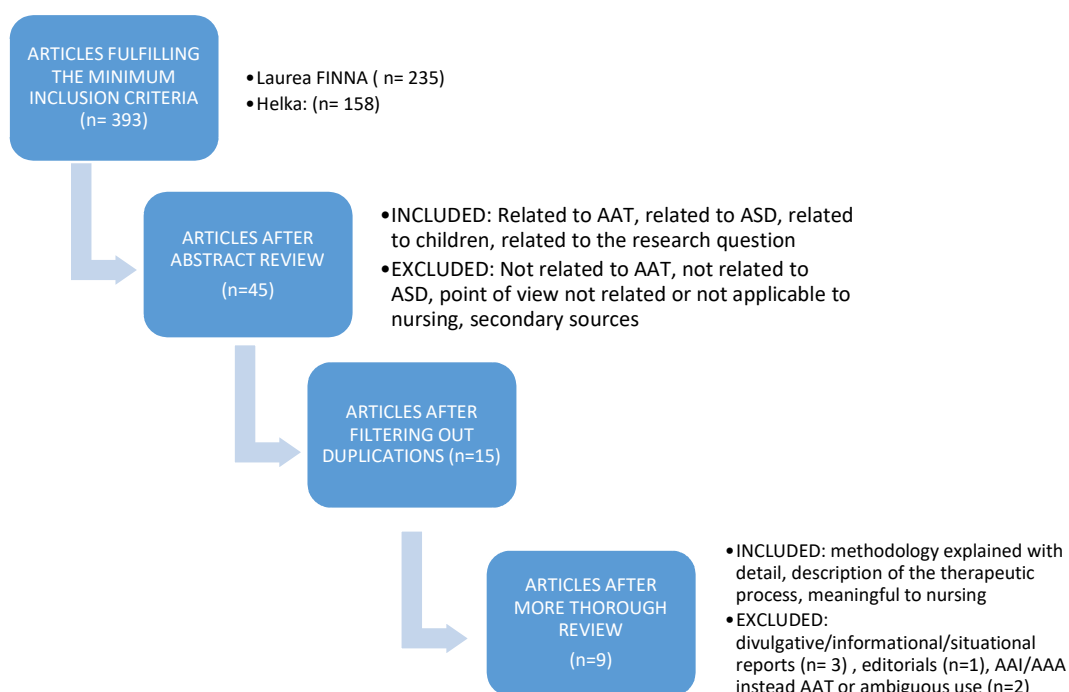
ARTICLES FULFILLING THE MINIMUM INCLUSION CRITERIA (n= 393)

•Laurea FINNA ( n= 235)
•Helka: (n= 158)

ARTICLES AFTER ABSTRACT REVIEW (n=45)

•INCLUDED: Related to AAT, related to ASD, related to children, related to the research question
•EXCLUDED: Not related to AAT, not related to ASD, point of view not related or not applicable to nursing, secondary sources

ARTICLES AFTER FILTERING OUT DUPLICATIONS (n=15)

ARTICLES AFTER MORE THOROUGH REVIEW (n=9)

•INCLUDED: methodology explained with detail, description of the therapeutic process, meaningful to nursing
•EXCLUDED: divulgative/informational/situational reports (n= 3) , editorials (n=1), AAI/AAA instead AAT or ambiguous use (n=2)